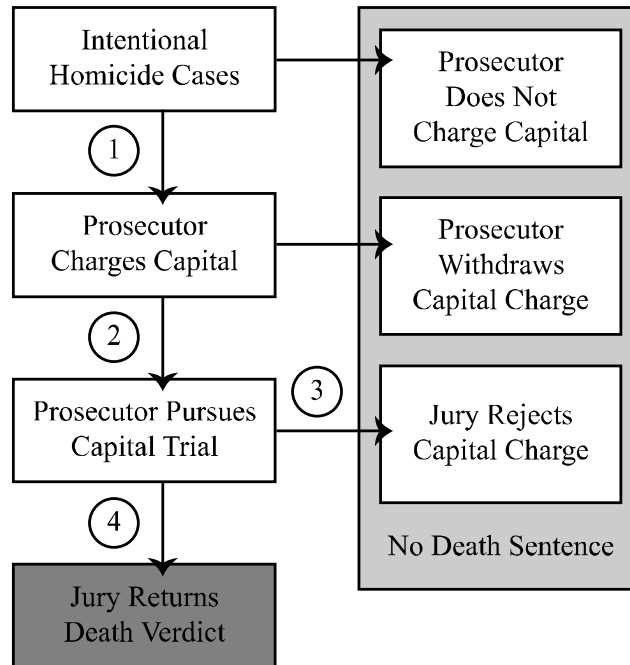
Intentional Homicide Cases

Prosecutor Does Not Charge Capital

1

Prosecutor Charges Capital

Prosecutor Withdraws Capital Charge

2

Prosecutor Pursues Capital Trial

3

Jury Rejects Capital Charge

4

No Death Sentence

Jury Returns Death Verdict